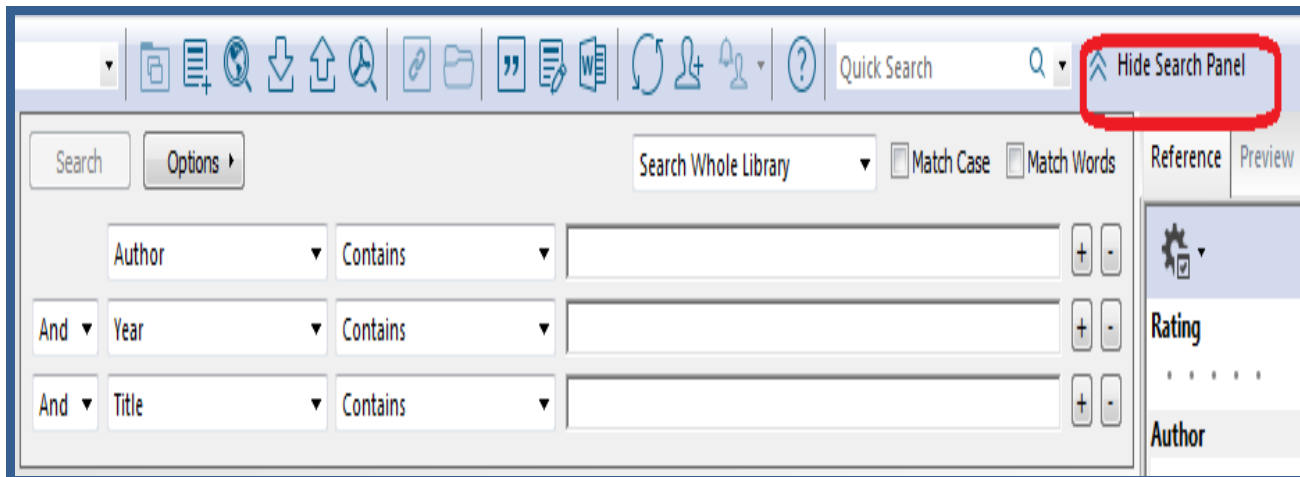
Quick Search

Hide Search Panel

Search

Options

Search Whole Library

Match Case

Match Words

Reference

Preview

Author

Contains

+

-

And

Year

Contains

+

-

And

Title

Contains

+

-

Rating

Author